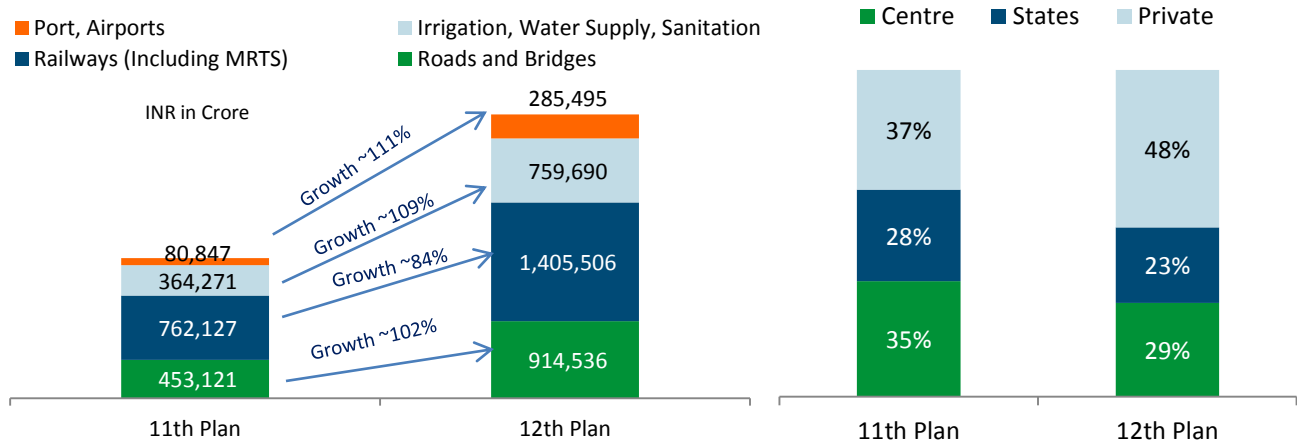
Port, Airports
Irrigation, Water Supply, Sanitation
Railways (Including MRTS)
Roads and Bridges

INR in Crore

80,847
364,271
762,127
453,121

Growth ~111%
Growth ~109%
Growth ~84%
Growth ~102%

285,495
759,690
1,405,506
914,536

11th Plan
12th Plan

Centre
States
Private

37%
28%
35%

48%
23%
29%

11th Plan
12th Plan